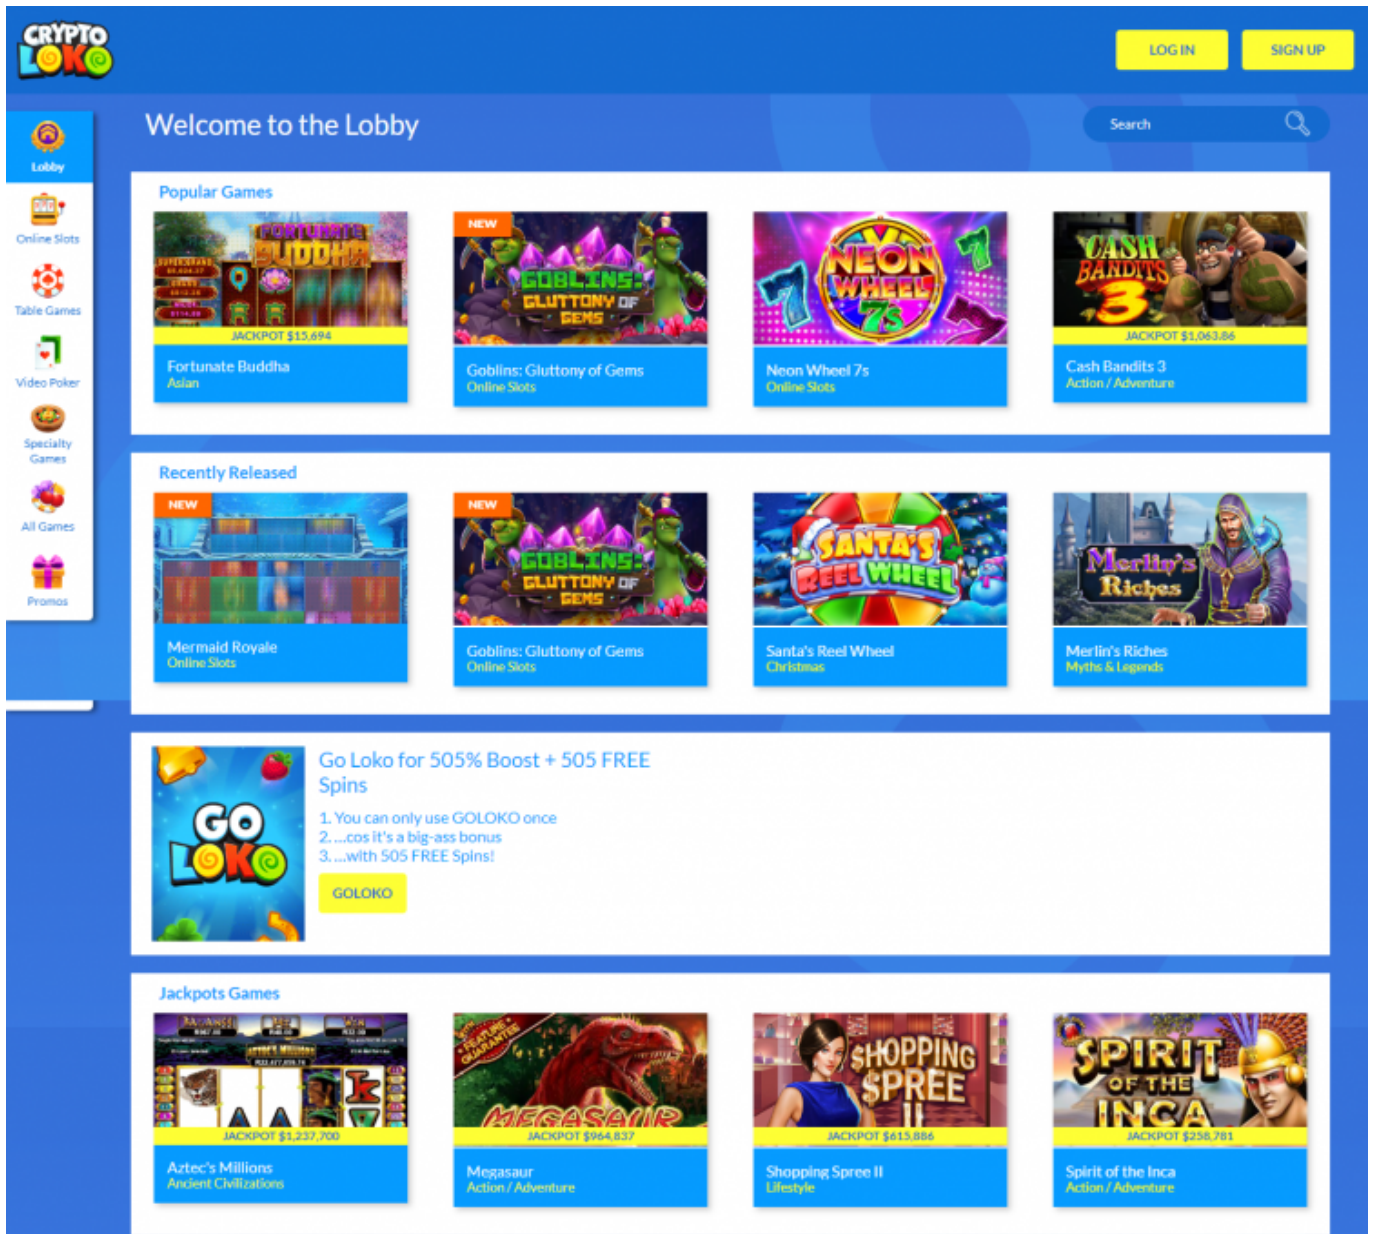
CRYPTO LOKO

LOG IN
SIGN UP

Lobby
Online Slots
Table Games
Video Poker
Specialty Games
All Games
Promos

Welcome to the Lobby

Search

Popular Games

FORTUNATE BUDDHA
JACKPOT $15,694
Fortunate Buddha
Asian

NEW
GOBLINS: GLUTTONY OF GEMS
Goblins: Gluttony of Gems
Online Slots

NEON WHEEL 7s
Neon Wheel 7s
Online Slots

CASH BANDITS 3
JACKPOT $1,063.86
Cash Bandits 3
Action / Adventure

Recently Released

NEW
Mermaid Royale
Online Slots

NEW
GOBLINS: GLUTTONY OF GEMS
Goblins: Gluttony of Gems
Online Slots

SANTA'S REEL WHEEL
Santa's Reel Wheel
Christmas

Merlin's Riches
Merlin's Riches
Myths & Legends

GO LOKO

Go Loko for 505% Boost + 505 FREE Spins

1. You can only use GOLOKO once
2. ...cos it's a big-ass bonus
3. ...with 505 FREE Spins!

GOLOKO

Jackpots Games

JACKPOT $1,237,700
Aztec's Millions
Ancient Civilizations

FEATURE GUARANTEE
MEGASAUR
JACKPOT $964,837
Megasaur
Action / Adventure

SHOPPING SPREE II
JACKPOT $615,886
Shopping Spree II
Lifestyle

SPIRIT OF THE INCA
JACKPOT $258,781
Spirit of the Inca
Action / Adventure